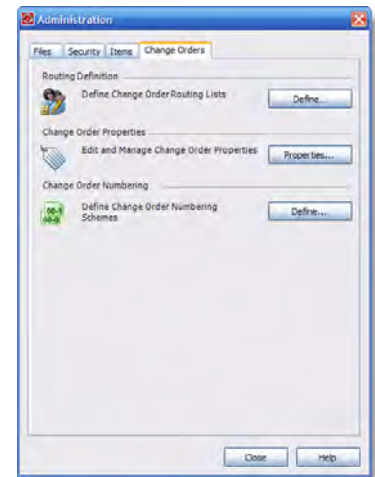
Administration

Files Security Items Change Orders

Routing Definition

Define Change Order Routing Lists

Define...

Change Order Properties

Edit and Manage Change Order Properties

Properties...

Change Order Numbering

00-1
00-0

Define Change Order Numbering Schemes

Define...

Close Help